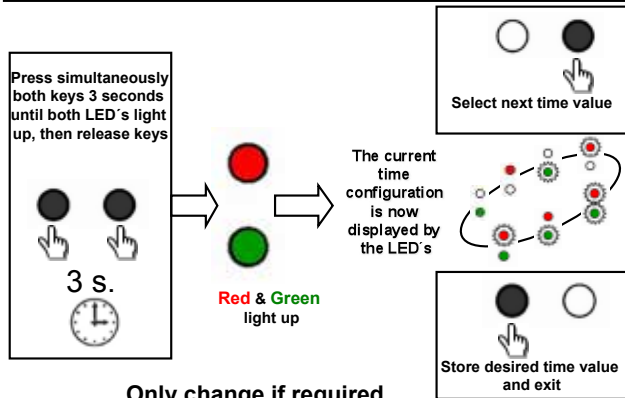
Press simultaneously both keys 3 seconds until both LED´s light up, then release keys

3 s.

Red & Green light up

The current time configuration is now displayed by the LED´s

Select next time value

Store desired time value and exit

Only change if required